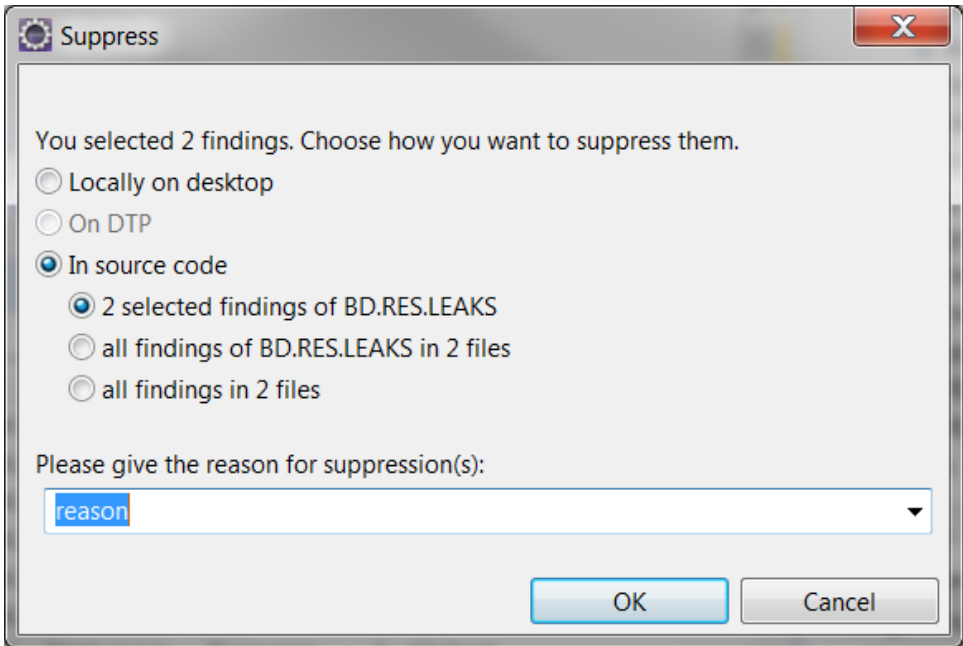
Suppress

You selected 2 findings. Choose how you want to suppress them.

Locally on desktop

On DTP

In source code

2 selected findings of BD.RES.LEAKS

all findings of BD.RES.LEAKS in 2 files

all findings in 2 files

Please give the reason for suppression(s):

reason

OK

Cancel